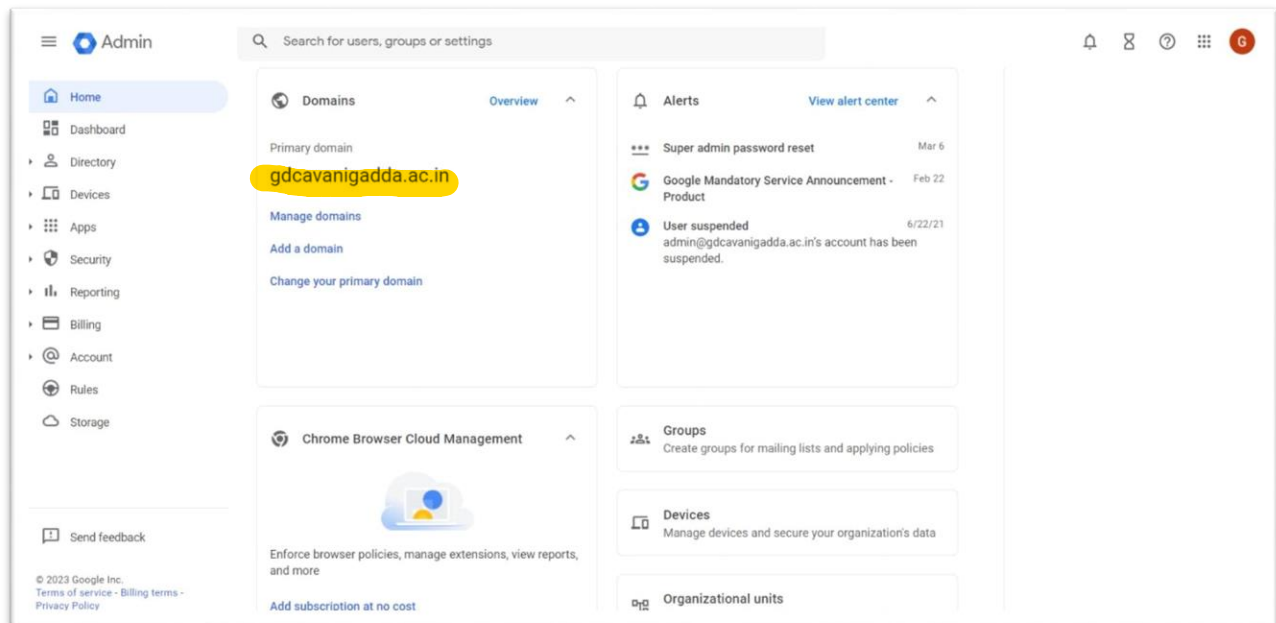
Admin

Search for users, groups or settings

G

Home
Dashboard
Directory
Devices
Apps
Security
Reporting
Billing
Account
Rules
Storage

Send feedback

© 2023 Google Inc.
Terms of service - Billing terms - Privacy Policy

Domains
Overview

Primary domain
gdcavanigadda.ac.in

Manage domains
Add a domain
Change your primary domain

Alerts
View alert center

Super admin password reset
Mar 6

Google Mandatory Service Announcement - Product
Feb 22

User suspended
6/22/21
admin@gdcavanigadda.ac.in's account has been suspended.

Chrome Browser Cloud Management

Enforce browser policies, manage extensions, view reports, and more

Add subscription at no cost

Groups
Create groups for mailing lists and applying policies

Devices
Manage devices and secure your organization's data

Organizational units